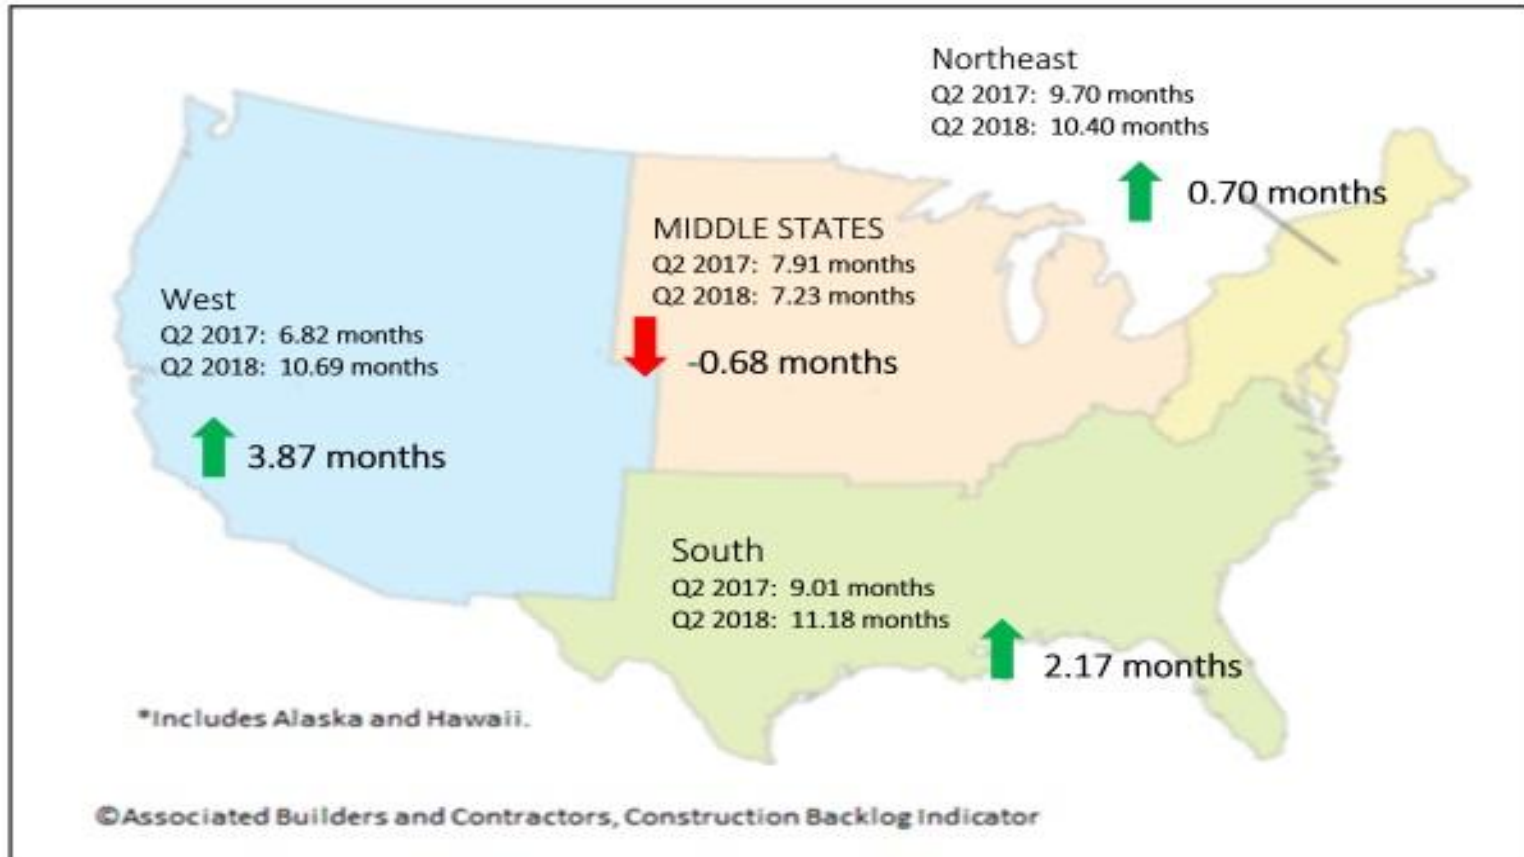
Northeast
Q2 2017: 9.70 months
Q2 2018: 10.40 months
0.70 months

MIDDLE STATES
Q2 2017: 7.91 months
Q2 2018: 7.23 months
-0.68 months

West
Q2 2017: 6.82 months
Q2 2018: 10.69 months
3.87 months

South
Q2 2017: 9.01 months
Q2 2018: 11.18 months
2.17 months

*Includes Alaska and Hawaii.

©Associated Builders and Contractors, Construction Backlog Indicator